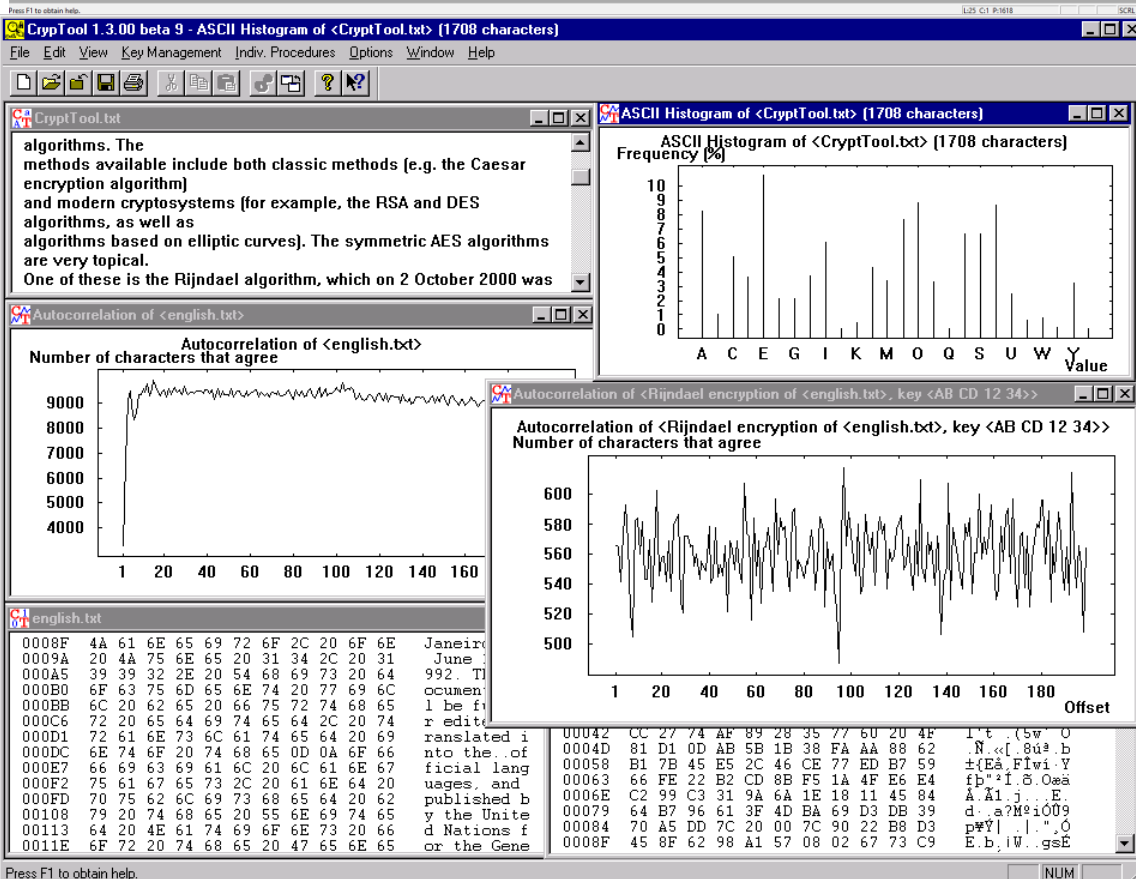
Press F1 to obtain help. L:25 C:1 P:1618 SCRL

CrypTool 1.3.00 beta 9 - ASCII Histogram of <CryptTool.txt> (1708 characters)

File Edit View Key Management Indiv. Procedures Options Window Help

CryptTool.txt

algorithms. The
methods available include both classic methods (e.g. the Caesar encryption algorithm)
and modern cryptosystems (for example, the RSA and DES algorithms, as well as
algorithms based on elliptic curves). The symmetric AES algorithms are very topical.
One of these is the Rijndael algorithm, which on 2 October 2000 was

ASCII Histogram of <CryptTool.txt> (1708 characters)

ASCII Histogram of <CryptTool.txt> (1708 characters)
Frequency (%)
10 9 8 7 6 5 4 3 2 1 0
A C E G I K M O Q S U W Y
Value

Autocorrelation of <english.txt>

Autocorrelation of <english.txt>
Number of characters that agree
9000 8000 7000 6000 5000 4000
1 20 40 60 80 100 120 140 160

Autocorrelation of <Rijndael encryption of <english.txt>, key <AB CD 12 34>>

Autocorrelation of <Rijndael encryption of <english.txt>, key <AB CD 12 34>>
Number of characters that agree
600 580 560 540 520 500
1 20 40 60 80 100 120 140 160 180
Offset

english.txt

| | | |
|---|---|---|
| 0008F | 4A 61 6E 65 69 72 6F 2C 20 6F 6E | Janeiro |
| 0009A | 20 4A 75 6E 65 20 31 34 2C 20 31 | June 1 |
| 000A5 | 39 39 32 2E 20 54 68 69 73 20 64 | 992. Th |
| 000B0 | 6F 63 75 6D 65 6E 74 20 77 69 6C | ocument |
| 000BB | 6C 20 62 65 20 66 75 72 74 68 65 | l be fu |
| 000C6 | 72 20 65 64 69 74 65 64 2C 20 74 | r edite |
| 000D1 | 72 61 6E 73 6C 61 74 65 64 20 69 | ranslated i |
| 000DC | 6E 74 6F 20 74 68 65 0D 0A 6F 66 | nto the..of |
| 000E7 | 66 69 63 69 61 6C 20 6C 61 6E 67 | ficial lang |
| 000F2 | 75 61 67 65 73 2C 20 61 6E 64 20 | uages, and |
| 000FD | 70 75 62 6C 69 73 68 65 64 20 62 | published b |
| 00108 | 79 20 74 68 65 20 55 6E 69 74 65 | y the Unite |
| 00113 | 64 20 4E 61 74 69 6F 6E 73 20 66 | d Nations f |
| 0011E | 6F 72 20 74 68 65 20 47 65 6E 65 | or the Gene |

| | | |
|---|---|---|
| 00042 | CC 27 74 AF 89 28 35 77 60 20 4F | Ì't¯.(5w` O |
| 0004D | 81 D1 0D AB 5B 1B 38 FA AA 88 62 | .Ñ.«[.8úª.b |
| 00058 | B1 7B 45 E5 2C 46 CE 77 ED B7 59 | ±{Eå,FÎwí·Y |
| 00063 | 66 FE 22 B2 CD 8B F5 1A 4F E6 E4 | fþ"²Í.õ.Oæä |
| 0006E | C2 99 C3 31 9A 6A 1E 18 11 45 84 | Â.Ã1.j...E. |
| 00079 | 64 B7 96 61 3F 4D BA 69 D3 DB 39 | d·.a?MºiÓÛ9 |
| 00084 | 70 A5 DD 7C 20 00 7C 90 22 B8 D3 | p¥Ý\| .\|.",Ó |
| 0008F | 45 8F 62 98 A1 57 08 02 67 73 C9 | E.b.¡W..gsÉ |

Press F1 to obtain help. NUM